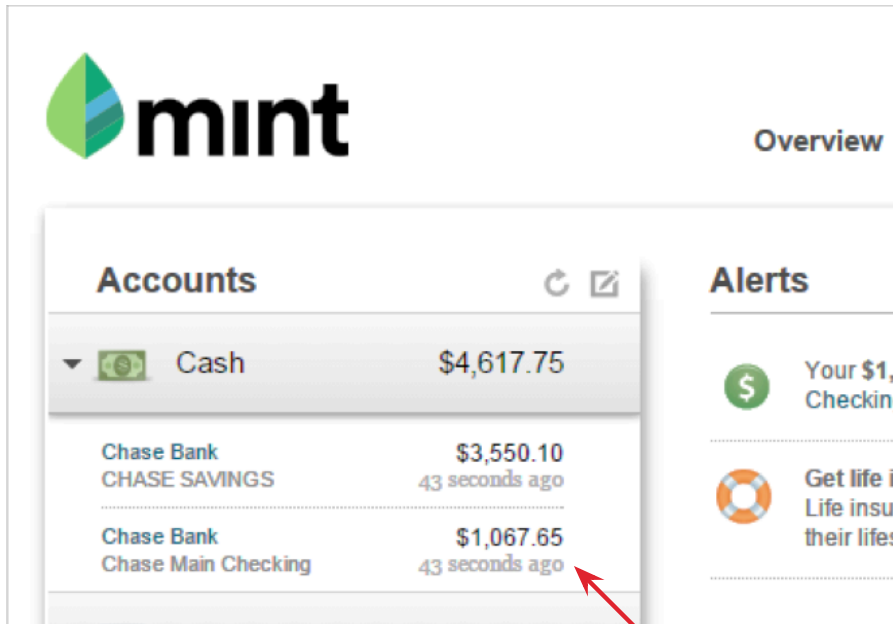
mint

Overview

Accounts

Cash $4,617.75

Chase Bank $3,550.10
CHASE SAVINGS 43 seconds ago

Chase Bank $1,067.65
Chase Main Checking 43 seconds ago

Alerts

Your $1,
Checkin

Get life i
Life insu
their lifes